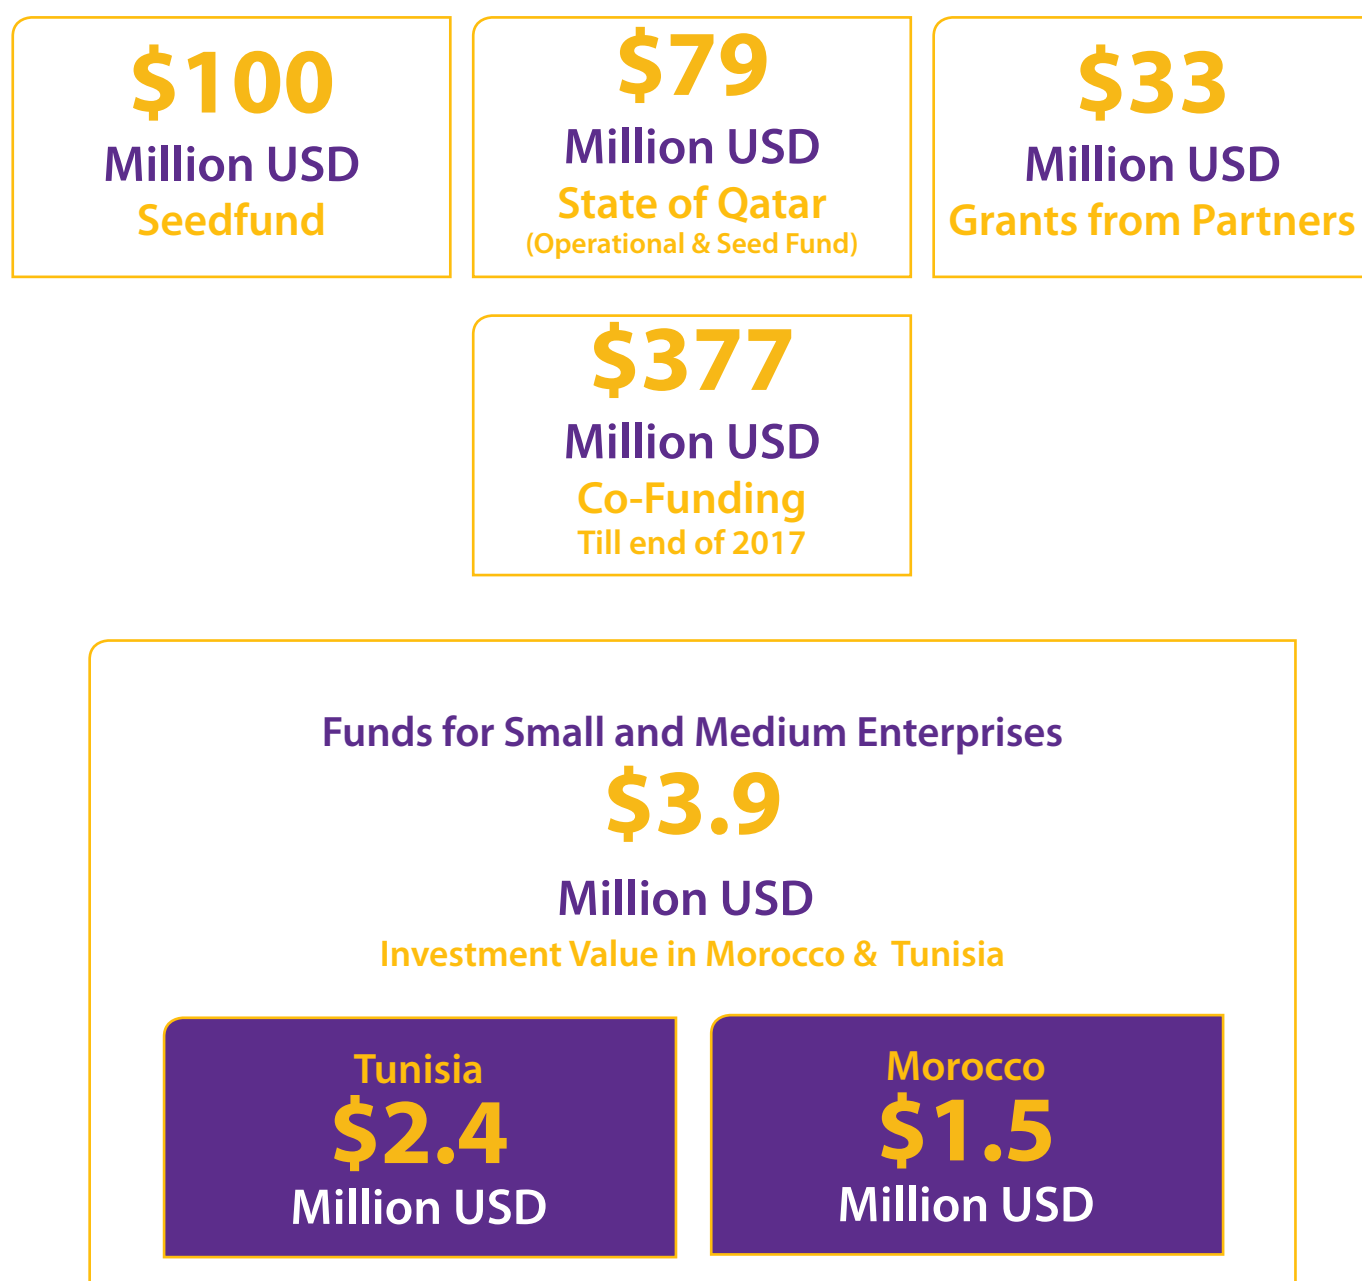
$100
Million USD
Seedfund

$79
Million USD
State of Qatar
(Operational & Seed Fund)

$33
Million USD
Grants from Partners

$377
Million USD
Co-Funding
Till end of 2017

Funds for Small and Medium Enterprises
$3.9
Million USD
Investment Value in Morocco & Tunisia

Tunisia
$2.4
Million USD

Morocco
$1.5
Million USD